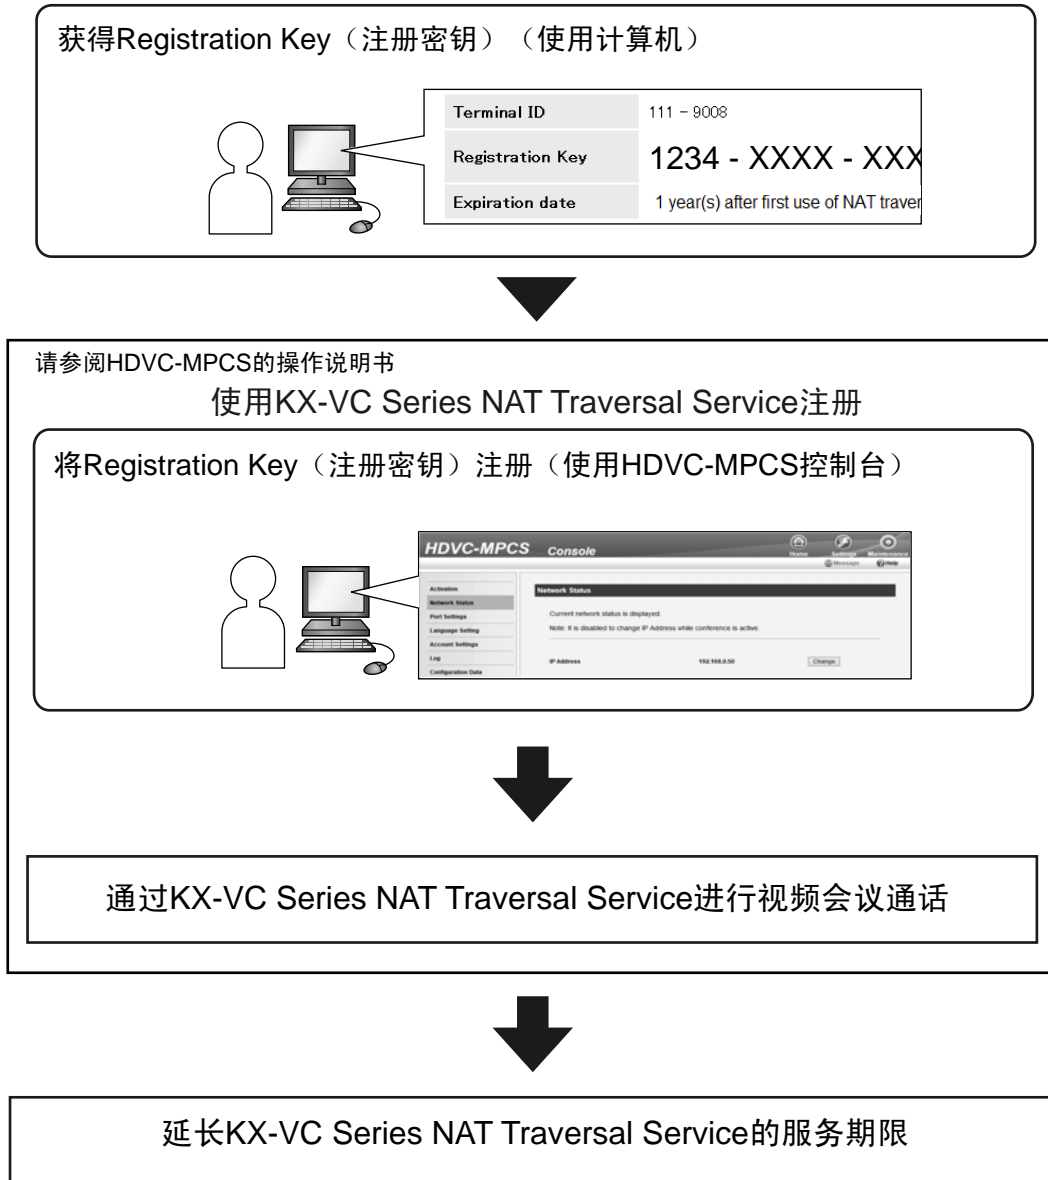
获得Registration Key（注册密钥）（使用计算机）

| Terminal ID | 111 – 9008 |
|---|---|
| Registration Key | 1234 - XXXX - XXX |
| Expiration date | 1 year(s) after first use of NAT traver |

请参阅HDVC-MPCS的操作说明书

使用KX-VC Series NAT Traversal Service注册

将Registration Key（注册密钥）注册（使用HDVC-MPCS控制台）

HDVC-MPCS Console

Home Settings Maintenance

Message Help

Activation
Network Status
Port Settings
Language Setting
Account Settings
Log
Configuration Data

Network Status

Current network status is displayed.

Note: It is disabled to change IP Address while conference is active.

IP Address 192.168.0.50 Change

通过KX-VC Series NAT Traversal Service进行视频会议通话

延长KX-VC Series NAT Traversal Service的服务期限